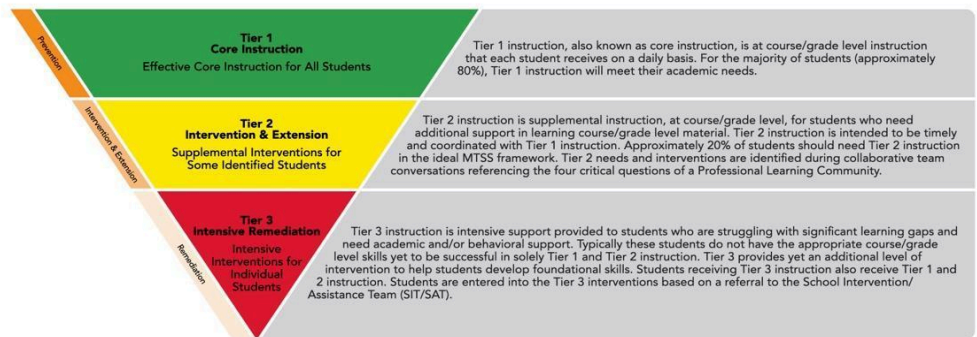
Prevention

Tier 1
Core Instruction
Effective Core Instruction for All Students

Tier 1 instruction, also known as core instruction, is at course/grade level instruction that each student receives on a daily basis. For the majority of students (approximately 80%), Tier 1 instruction will meet their academic needs.

Intervention & Extension

Tier 2
Intervention & Extension
Supplemental Interventions for Some Identified Students

Tier 2 instruction is supplemental instruction, at course/grade level, for students who need additional support in learning course/grade level material. Tier 2 instruction is intended to be timely and coordinated with Tier 1 instruction. Approximately 20% of students should need Tier 2 instruction in the ideal MTSS framework. Tier 2 needs and interventions are identified during collaborative team conversations referencing the four critical questions of a Professional Learning Community.

Remediation

Tier 3
Intensive Remediation
Intensive Interventions for Individual Students

Tier 3 instruction is intensive support provided to students who are struggling with significant learning gaps and need academic and/or behavioral support. Typically these students do not have the appropriate course/grade level skills yet to be successful in solely Tier 1 and Tier 2 instruction. Tier 3 provides yet an additional level of intervention to help students develop foundational skills. Students receiving Tier 3 instruction also receive Tier 1 and 2 instruction. Students are entered into the Tier 3 interventions based on a referral to the School Intervention/ Assistance Team (SIT/SAT).